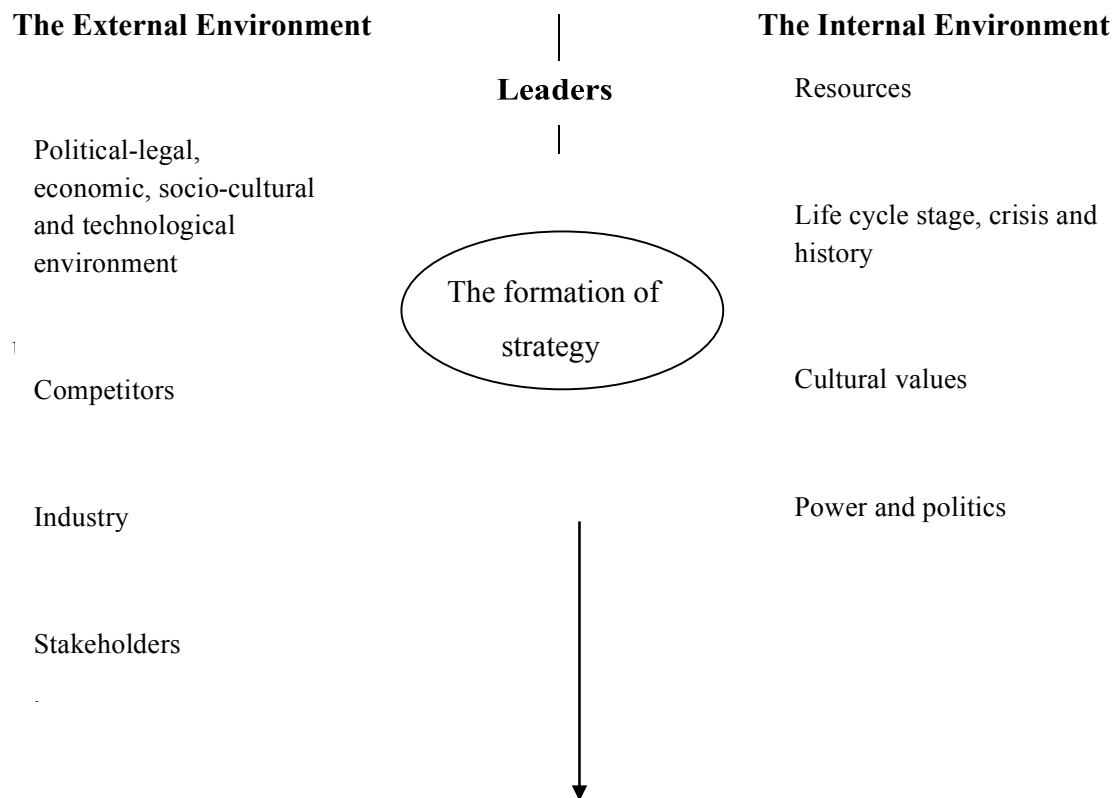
The External Environment

The Internal Environment

Leaders

Resources

Political-legal, economic, socio-cultural and technological environment

Life cycle stage, crisis and history

The formation of strategy

Competitors

Cultural values

Industry

Power and politics

Stakeholders